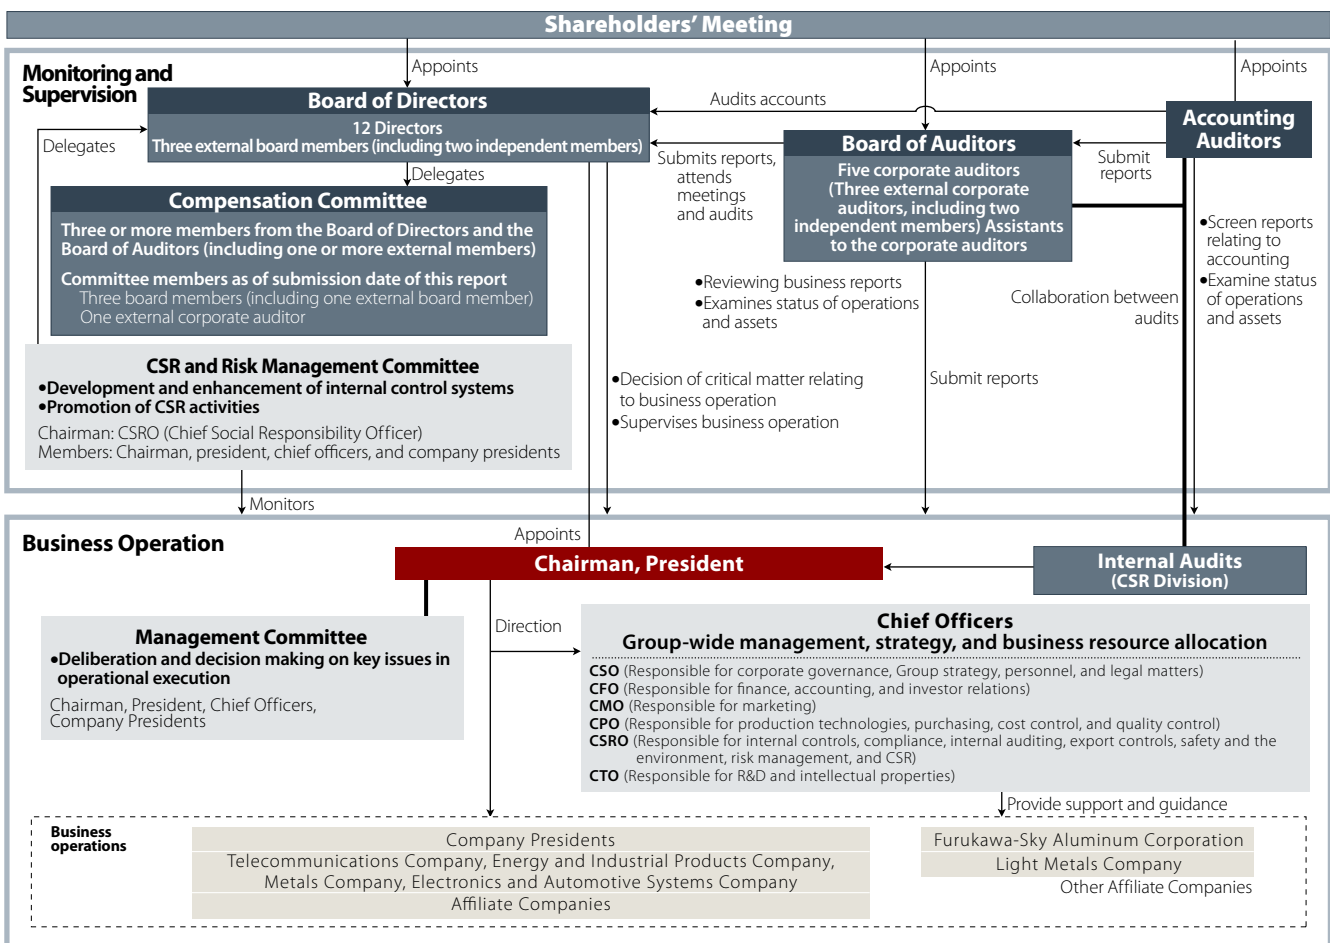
Shareholders' Meeting

Monitoring and Supervision

Appoints

Appoints

Appoints

Board of Directors
12 Directors
Three external board members (including two independent members)

Audits accounts

Accounting Auditors

Delegates

Delegates

Submits reports, attends meetings and audits

Board of Auditors
Five corporate auditors (Three external corporate auditors, including two independent members) Assistants to the corporate auditors

Submit reports

Compensation Committee
Three or more members from the Board of Directors and the Board of Auditors (including one or more external members)
Committee members as of submission date of this report
Three board members (including one external board member)
One external corporate auditor

•Screen reports relating to accounting
•Examine status of operations and assets

•Reviewing business reports
•Examines status of operations and assets

Collaboration between audits

CSR and Risk Management Committee
•Development and enhancement of internal control systems
•Promotion of CSR activities
Chairman: CSRO (Chief Social Responsibility Officer)
Members: Chairman, president, chief officers, and company presidents

•Decision of critical matter relating to business operation
•Supervises business operation

Submit reports

Monitors

Business Operation

Appoints

Chairman, President

Internal Audits
(CSR Division)

Direction

Management Committee
•Deliberation and decision making on key issues in operational execution
Chairman, President, Chief Officers, Company Presidents

Chief Officers
Group-wide management, strategy, and business resource allocation
CSO (Responsible for corporate governance, Group strategy, personnel, and legal matters)
CFO (Responsible for finance, accounting, and investor relations)
CMO (Responsible for marketing)
CPO (Responsible for production technologies, purchasing, cost control, and quality control)
CSRO (Responsible for internal controls, compliance, internal auditing, export controls, safety and the environment, risk management, and CSR)
CTO (Responsible for R&D and intellectual properties)

Provide support and guidance

Business operations

Company Presidents
Telecommunications Company, Energy and Industrial Products Company, Metals Company, Electronics and Automotive Systems Company
Affiliate Companies

Furukawa-Sky Aluminum Corporation
Light Metals Company
Other Affiliate Companies